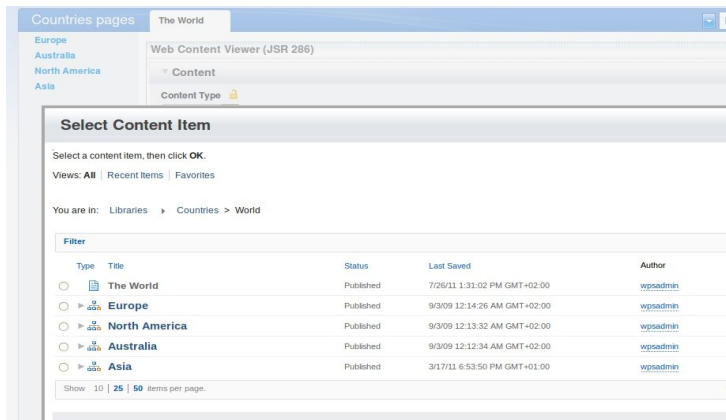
Countries pages

The World

Europe
Australia
North America
Asia

Web Content Viewer (JSR 286)

Content

Content Type

Select Content Item

Select a content item, then click **OK**.

Views: **All** | Recent Items | Favorites

You are in: Libraries ▸ Countries > World

Filter

| Type | Title | Status | Last Saved | Author |
|---|---|---|---|---|
| | The World | Published | 7/26/11 1:31:02 PM GMT+02:00 | wpsadmin |
| | Europe | Published | 9/3/09 12:14:26 AM GMT+02:00 | wpsadmin |
| | North America | Published | 9/3/09 12:13:32 AM GMT+02:00 | wpsadmin |
| | Australia | Published | 9/3/09 12:12:34 AM GMT+02:00 | wpsadmin |
| | Asia | Published | 3/17/11 6:53:50 PM GMT+01:00 | wpsadmin |

Show 10 | **25** | **50** items per page.